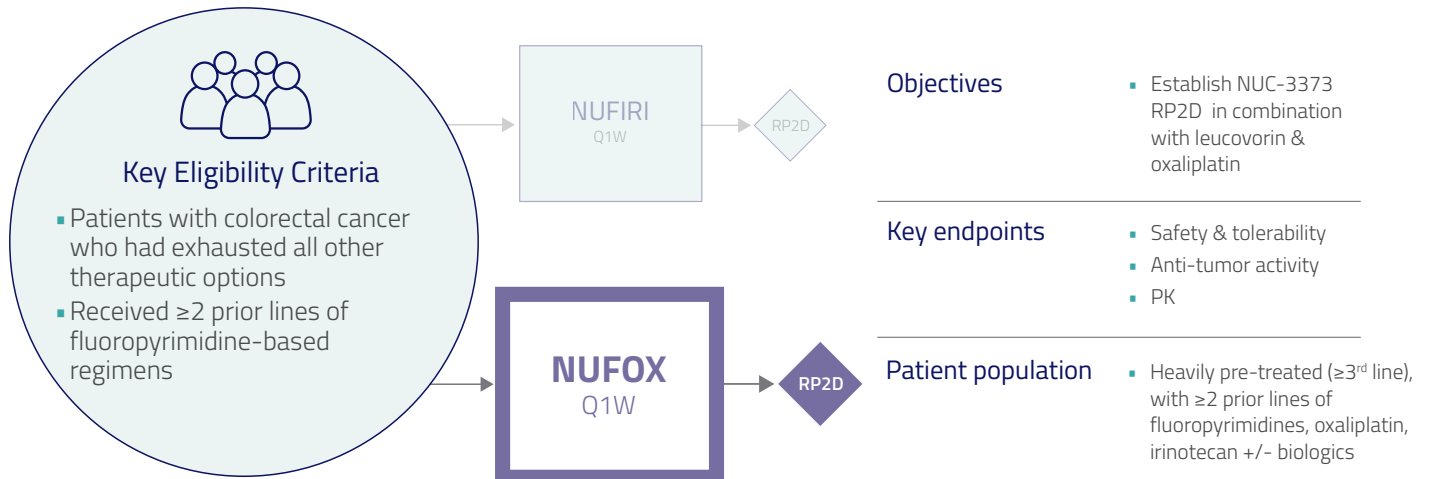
Key Eligibility Criteria

- Patients with colorectal cancer who had exhausted all other therapeutic options
- Received ≥2 prior lines of fluoropyrimidine-based regimens

NUFIRI
Q1W

RP2D

NUFOX
Q1W

RP2D

Objectives
- Establish NUC-3373 RP2D in combination with leucovorin & oxaliplatin

Key endpoints
- Safety & tolerability
- Anti-tumor activity
- PK

Patient population
- Heavily pre-treated (≥3$^{rd}$ line), with ≥2 prior lines of fluoropyrimidines, oxaliplatin, irinotecan +/- biologics